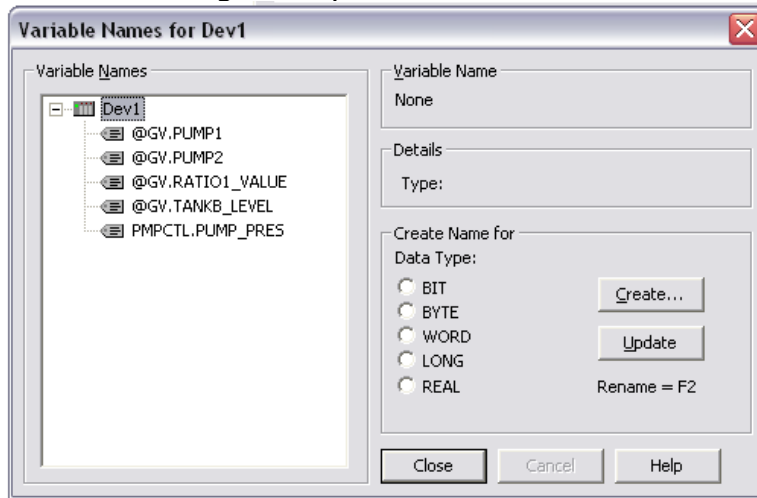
Variable Names for Dev1

Variable Names

Dev1
@GV.PUMP1
@GV.PUMP2
@GV.RATIO1_VALUE
@GV.TANKB_LEVEL
PMPCTL.PUMP_PRES

Variable Name
None

Details
Type:

Create Name for
Data Type:
BIT
BYTE
WORD
LONG
REAL

Create...
Update
Rename = F2

Close
Cancel
Help